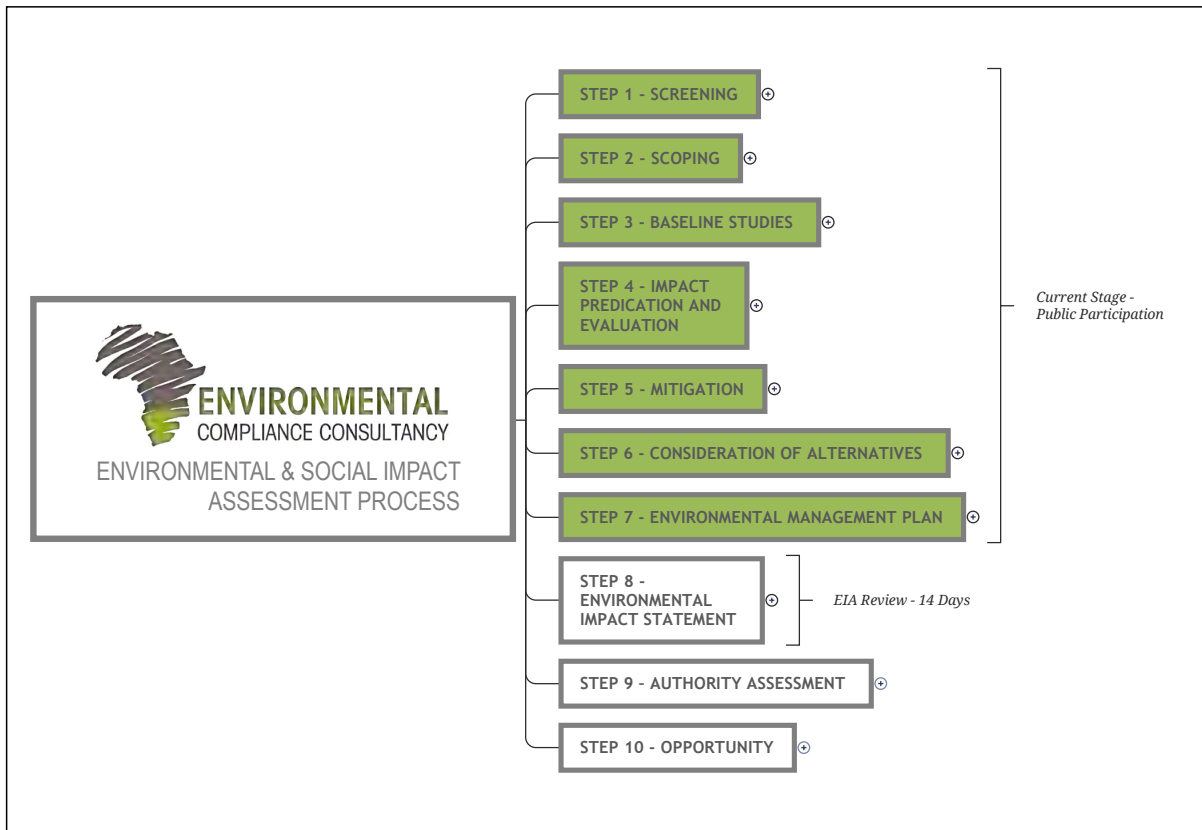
ENVIRONMENTAL
COMPLIANCE CONSULTANCY
ENVIRONMENTAL & SOCIAL IMPACT ASSESSMENT PROCESS

STEP 1 - SCREENING

STEP 2 - SCOPING

STEP 3 - BASELINE STUDIES

STEP 4 - IMPACT PREDICATION AND EVALUATION

STEP 5 - MITIGATION

STEP 6 - CONSIDERATION OF ALTERNATIVES

STEP 7 - ENVIRONMENTAL MANAGEMENT PLAN

Current Stage - Public Participation

STEP 8 - ENVIRONMENTAL IMPACT STATEMENT

EIA Review - 14 Days

STEP 9 - AUTHORITY ASSESSMENT

STEP 10 - OPPORTUNITY